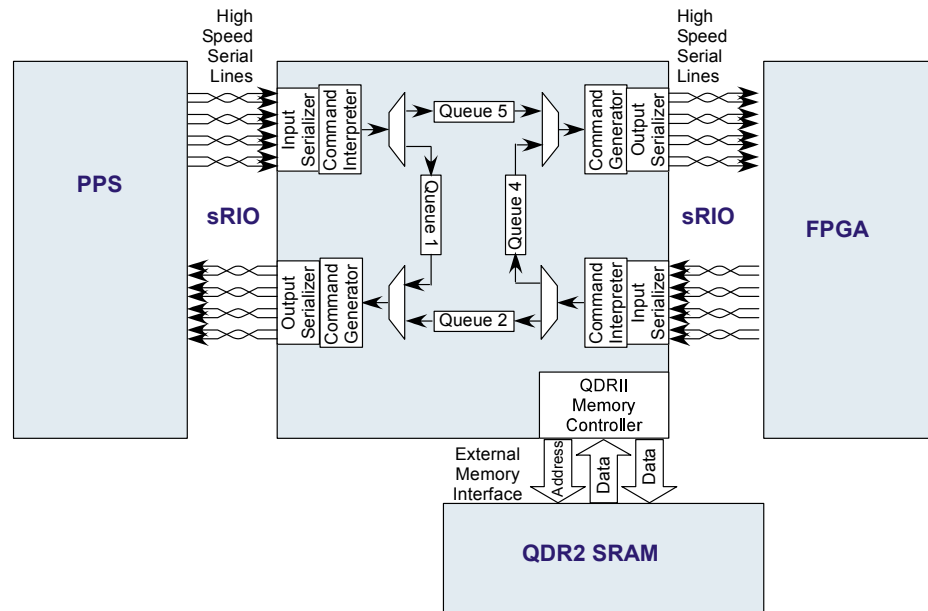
High Speed Serial Lines

High Speed Serial Lines

PPS

sRIO

Input Serializer

Command Interpreter

Queue 5

Command Generator

Output Serializer

Queue 1

Queue 4

sRIO

FPGA

Output Serializer

Command Generator

Queue 2

Command Interpreter

Input Serializer

QDRII Memory Controller

External Memory Interface

Address

Data

Data

QDR2 SRAM